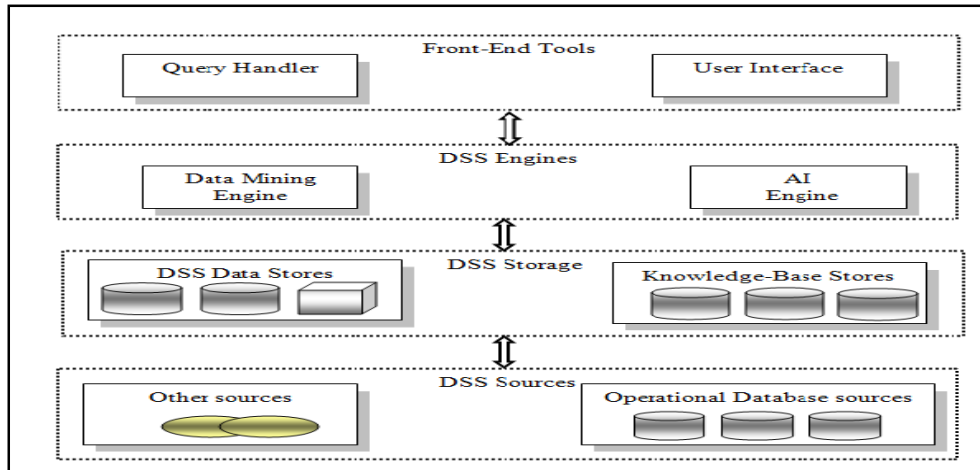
Front-End Tools

Query Handler

User Interface

DSS Engines

Data Mining Engine

AI Engine

DSS Storage

DSS Data Stores

Knowledge-Base Stores

DSS Sources

Other sources

Operational Database sources